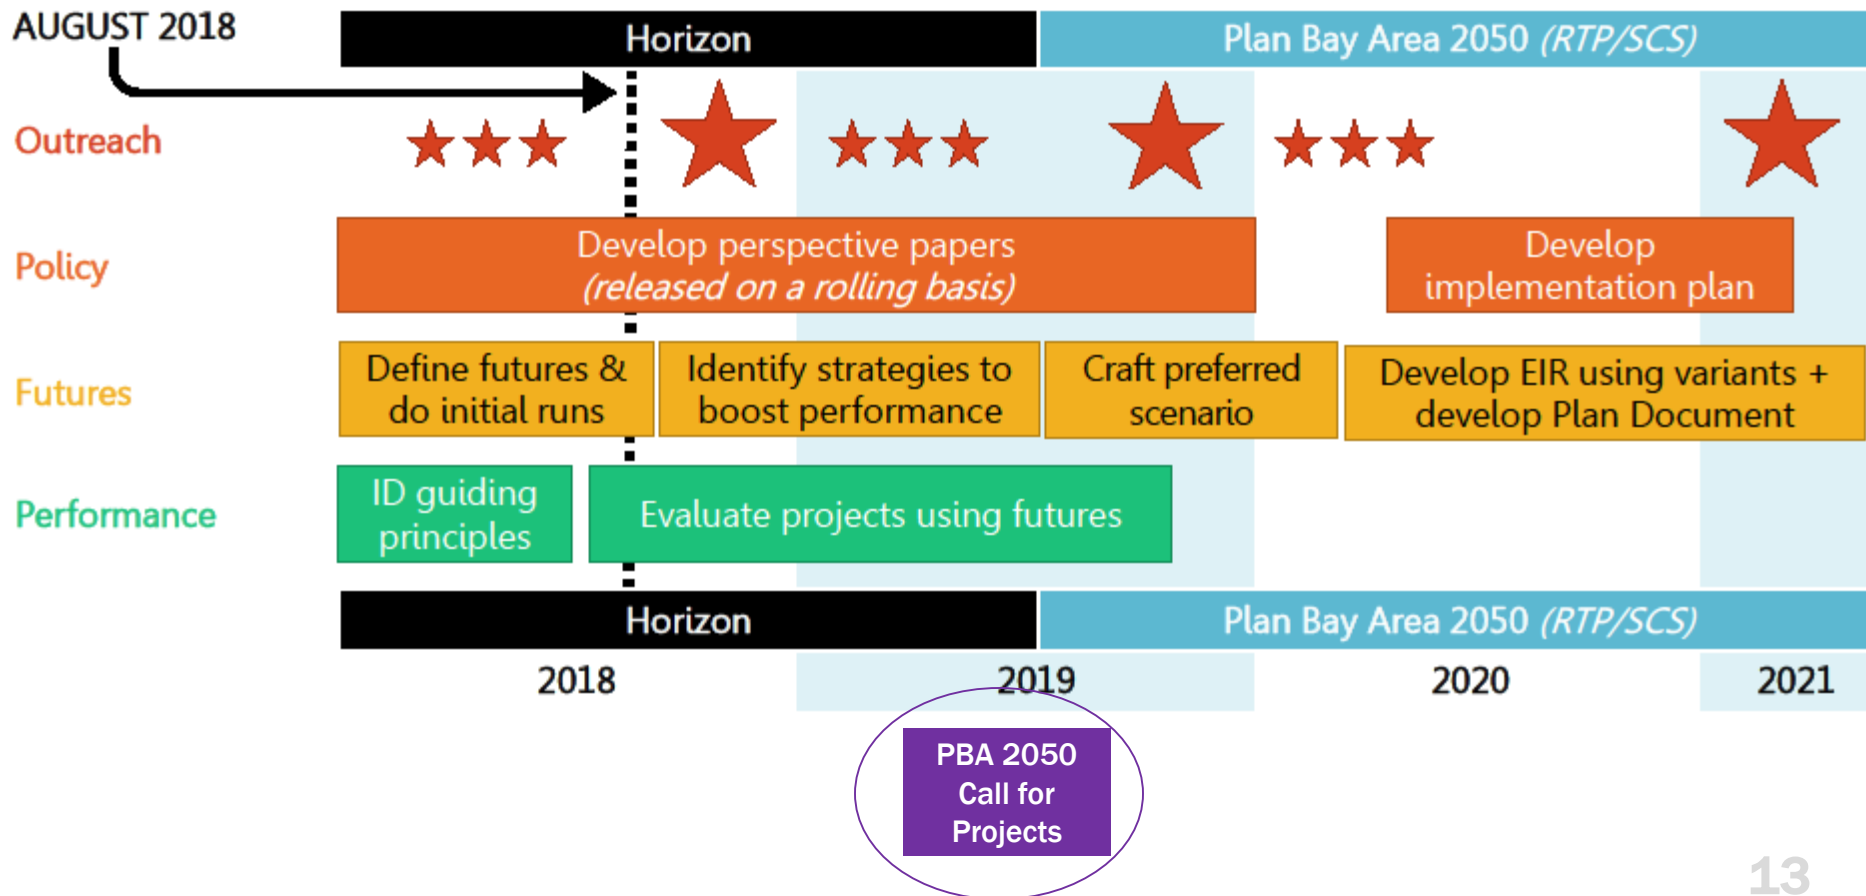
AUGUST 2018

Horizon

Plan Bay Area 2050 *(RTP/SCS)*

Outreach

Policy

Develop perspective papers *(released on a rolling basis)*

Develop implementation plan

Futures

Define futures & do initial runs

Identify strategies to boost performance

Craft preferred scenario

Develop EIR using variants + develop Plan Document

Performance

ID guiding principles

Evaluate projects using futures

Horizon

Plan Bay Area 2050 *(RTP/SCS)*

2018

2019

2020

2021

PBA 2050 Call for Projects

13